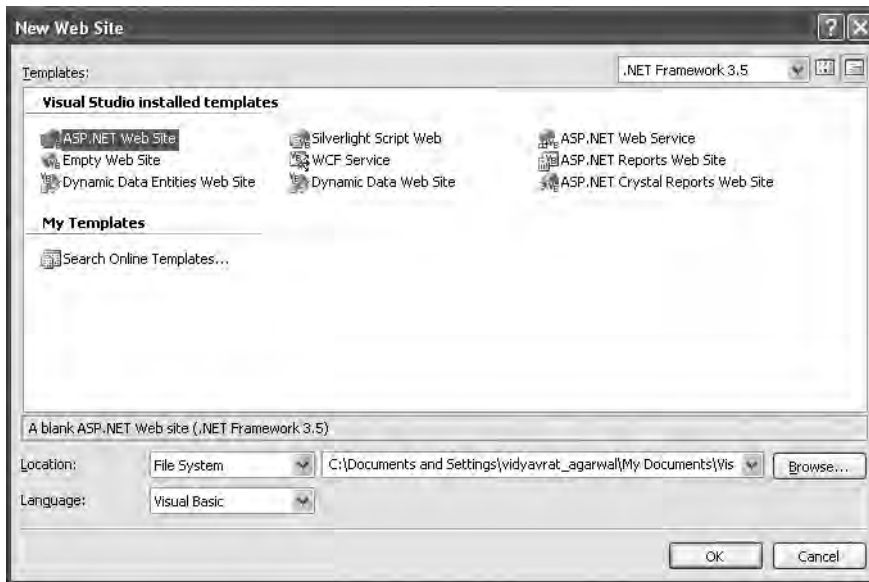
New Web Site

Templates:

.NET Framework 3.5

Visual Studio installed templates

ASP.NET Web Site
Silverlight Script Web
ASP.NET Web Service
Empty Web Site
WCF Service
ASP.NET Reports Web Site
Dynamic Data Entities Web Site
Dynamic Data Web Site
ASP.NET Crystal Reports Web Site

My Templates

Search Online Templates...

A blank ASP.NET Web site (.NET Framework 3.5)

Location: File System C:\Documents and Settings\vidyavrat_agarwal\My Documents\Vis Browse...

Language: Visual Basic

OK Cancel